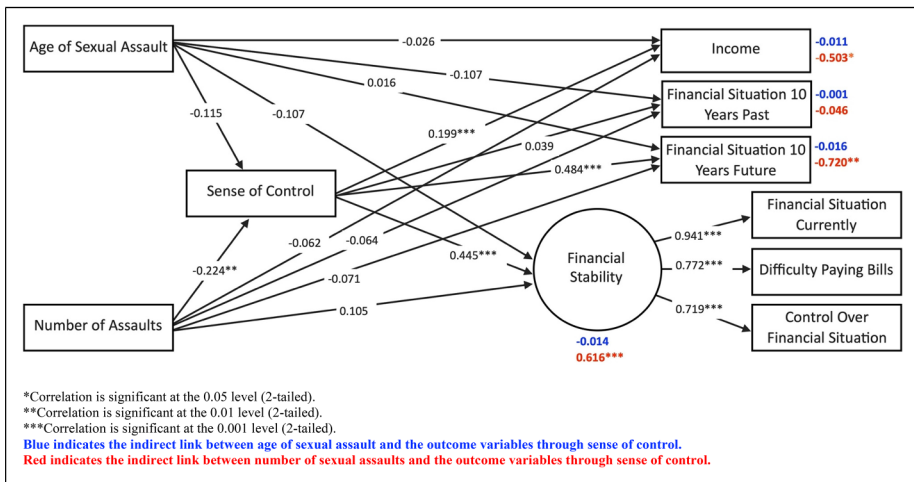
Age of Sexual Assault

-0.026

-0.107

0.016

-0.115

-0.107

Income

-0.011
-0.503*

Financial Situation 10 Years Past

-0.001
-0.046

Financial Situation 10 Years Future

-0.016
-0.720**

0.199***

0.039

0.484***

Sense of Control

-0.062

-0.064

0.445***

-0.224**

-0.071

Financial Stability

-0.014
0.616***

0.105

0.941***

0.772***

0.719***

Financial Situation Currently

Difficulty Paying Bills

Control Over Financial Situation

Number of Assaults

*Correlation is significant at the 0.05 level (2-tailed).
**Correlation is significant at the 0.01 level (2-tailed).
***Correlation is significant at the 0.001 level (2-tailed).
Blue indicates the indirect link between age of sexual assault and the outcome variables through sense of control.
Red indicates the indirect link between number of sexual assaults and the outcome variables through sense of control.